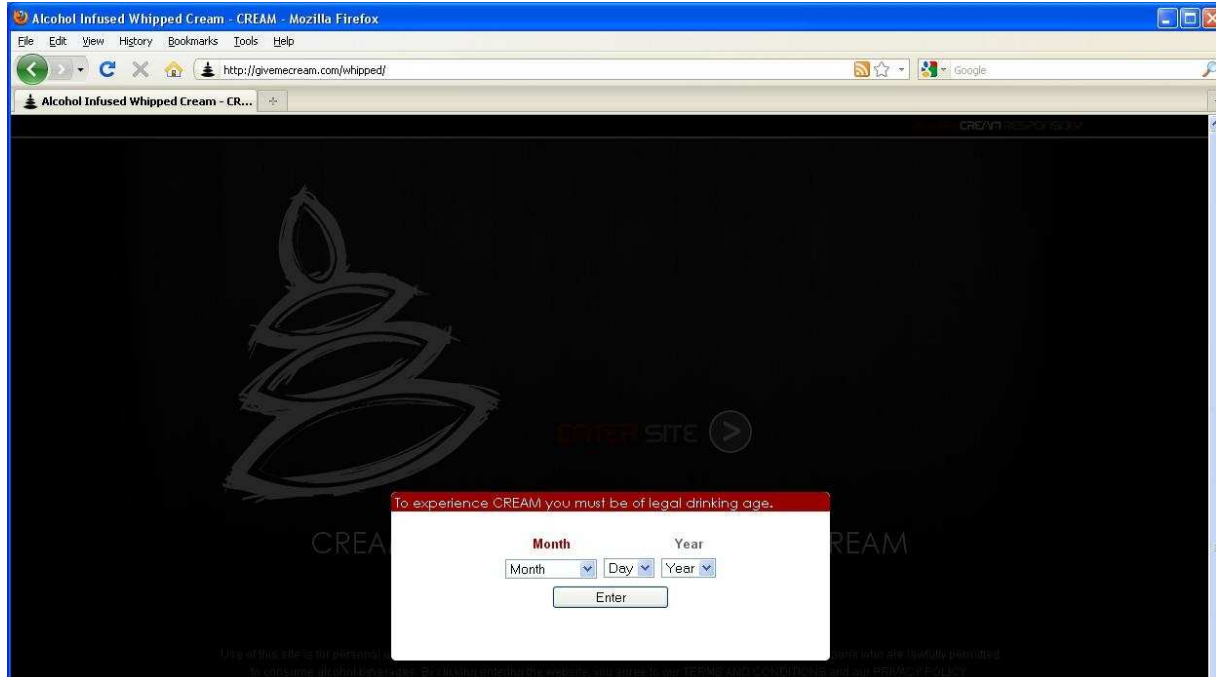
Alcohol Infused Whipped Cream - CREAM - Mozilla Firefox

File Edit View History Bookmarks Tools Help

http://givemecream.com/whipped/

Google

Alcohol Infused Whipped Cream - CR...

CREAM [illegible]

ENTER SITE

CREA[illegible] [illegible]REAM

To experience CREAM you must be of legal drinking age.

Month Year

Month Day Year

Enter

Use of this site is for persons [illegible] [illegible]sons who are lawfully permitted to consume alcohol beverages. By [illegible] entering this website you agree to our TERMS AND CONDITIONS and our PRIVACY POLICY.